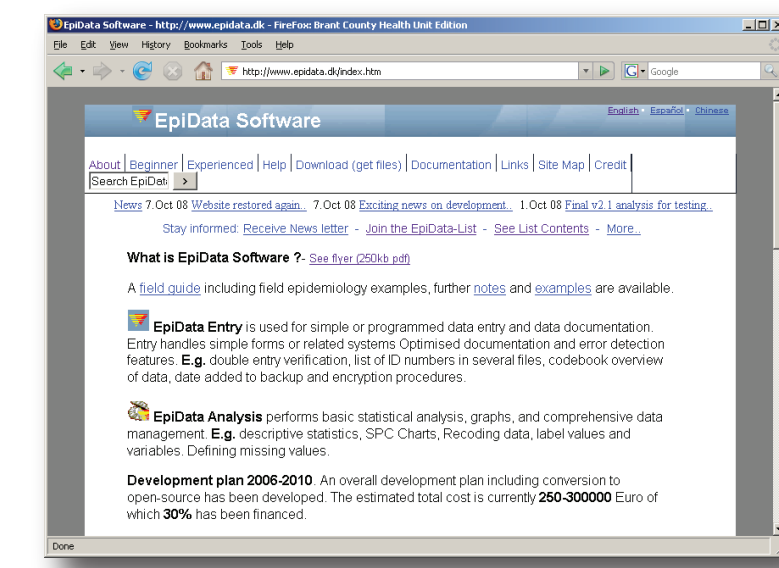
EpiData Software - http://www.epidata.dk - FireFox: Brant County Health Unit Edition

File Edit View History Bookmarks Tools Help

http://www.epidata.dk/index.htm

Google

EpiData Software

English · Español · Chinese

About | Beginner | Experienced | Help | Download (get files) | Documentation | Links | Site Map | Credit

Search EpiDat: >

News 7.Oct 08 Website restored again.. 7.Oct 08 Exciting news on development.. 1.Oct 08 Final v2.1 analysis for testing..

Stay informed: Receive News letter - Join the EpiData-List - See List Contents - More..

What is EpiData Software ?- See flyer (250kb pdf)

A field guide including field epidemiology examples, further notes and examples are available.

EpiData Entry is used for simple or programmed data entry and data documentation. Entry handles simple forms or related systems Optimised documentation and error detection features. E.g. double entry verification, list of ID numbers in several files, codebook overview of data, date added to backup and encryption procedures.

EpiData Analysis performs basic statistical analysis, graphs, and comprehensive data management. E.g. descriptive statistics, SPC Charts, Recoding data, label values and variables. Defining missing values.

Development plan 2006-2010. An overall development plan including conversion to open-source has been developed. The estimated total cost is currently 250-300000 Euro of which 30% has been financed.

Done